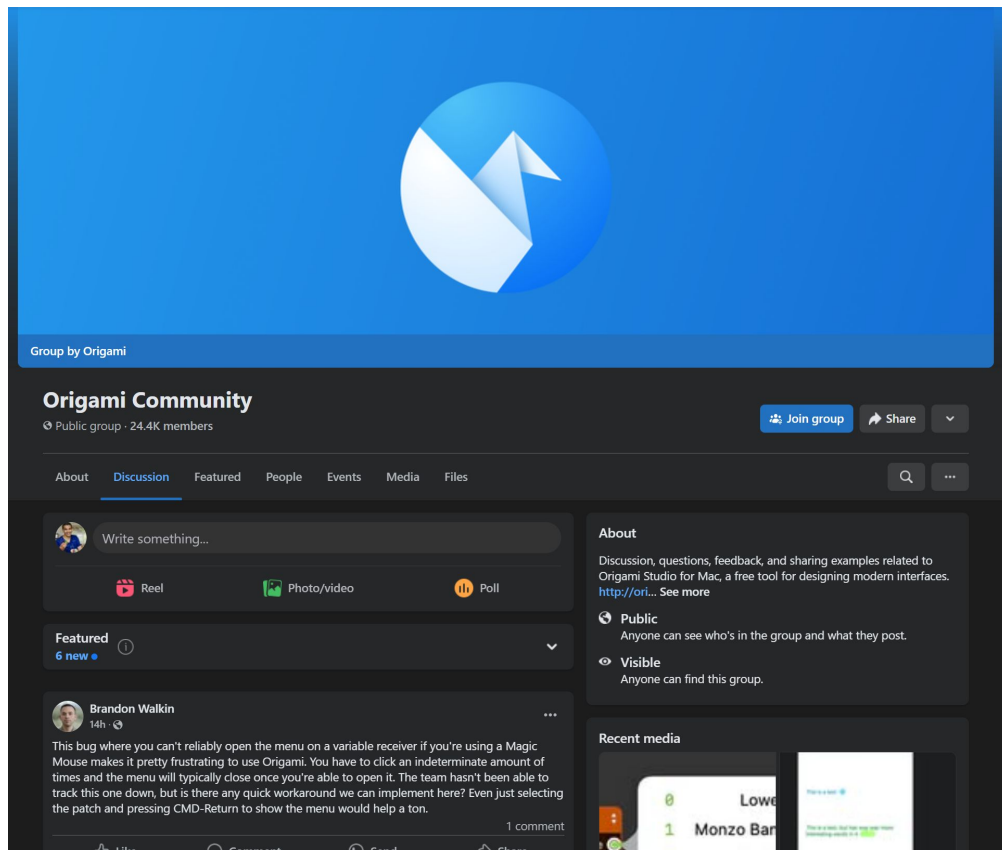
Group by Origami

Origami Community
Public group · 24.4K members

Join group
Share

About
Discussion
Featured
People
Events
Media
Files

Write something...

Reel
Photo/video
Poll

Featured
6 new

Brandon Walkin
14h ·

This bug where you can't reliably open the menu on a variable receiver if you're using a Magic Mouse makes it pretty frustrating to use Origami. You have to click an indeterminate amount of times and the menu will typically close once you're able to open it. The team hasn't been able to track this one down, but is there any quick workaround we can implement here? Even just selecting the patch and pressing CMD-Return to show the menu would help a ton.

1 comment

About
Discussion, questions, feedback, and sharing examples related to Origami Studio for Mac, a free tool for designing modern interfaces. http://ori... See more

Public
Anyone can see who's in the group and what they post.

Visible
Anyone can find this group.

Recent media

0 Lowe
1 Monzo Ba

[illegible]